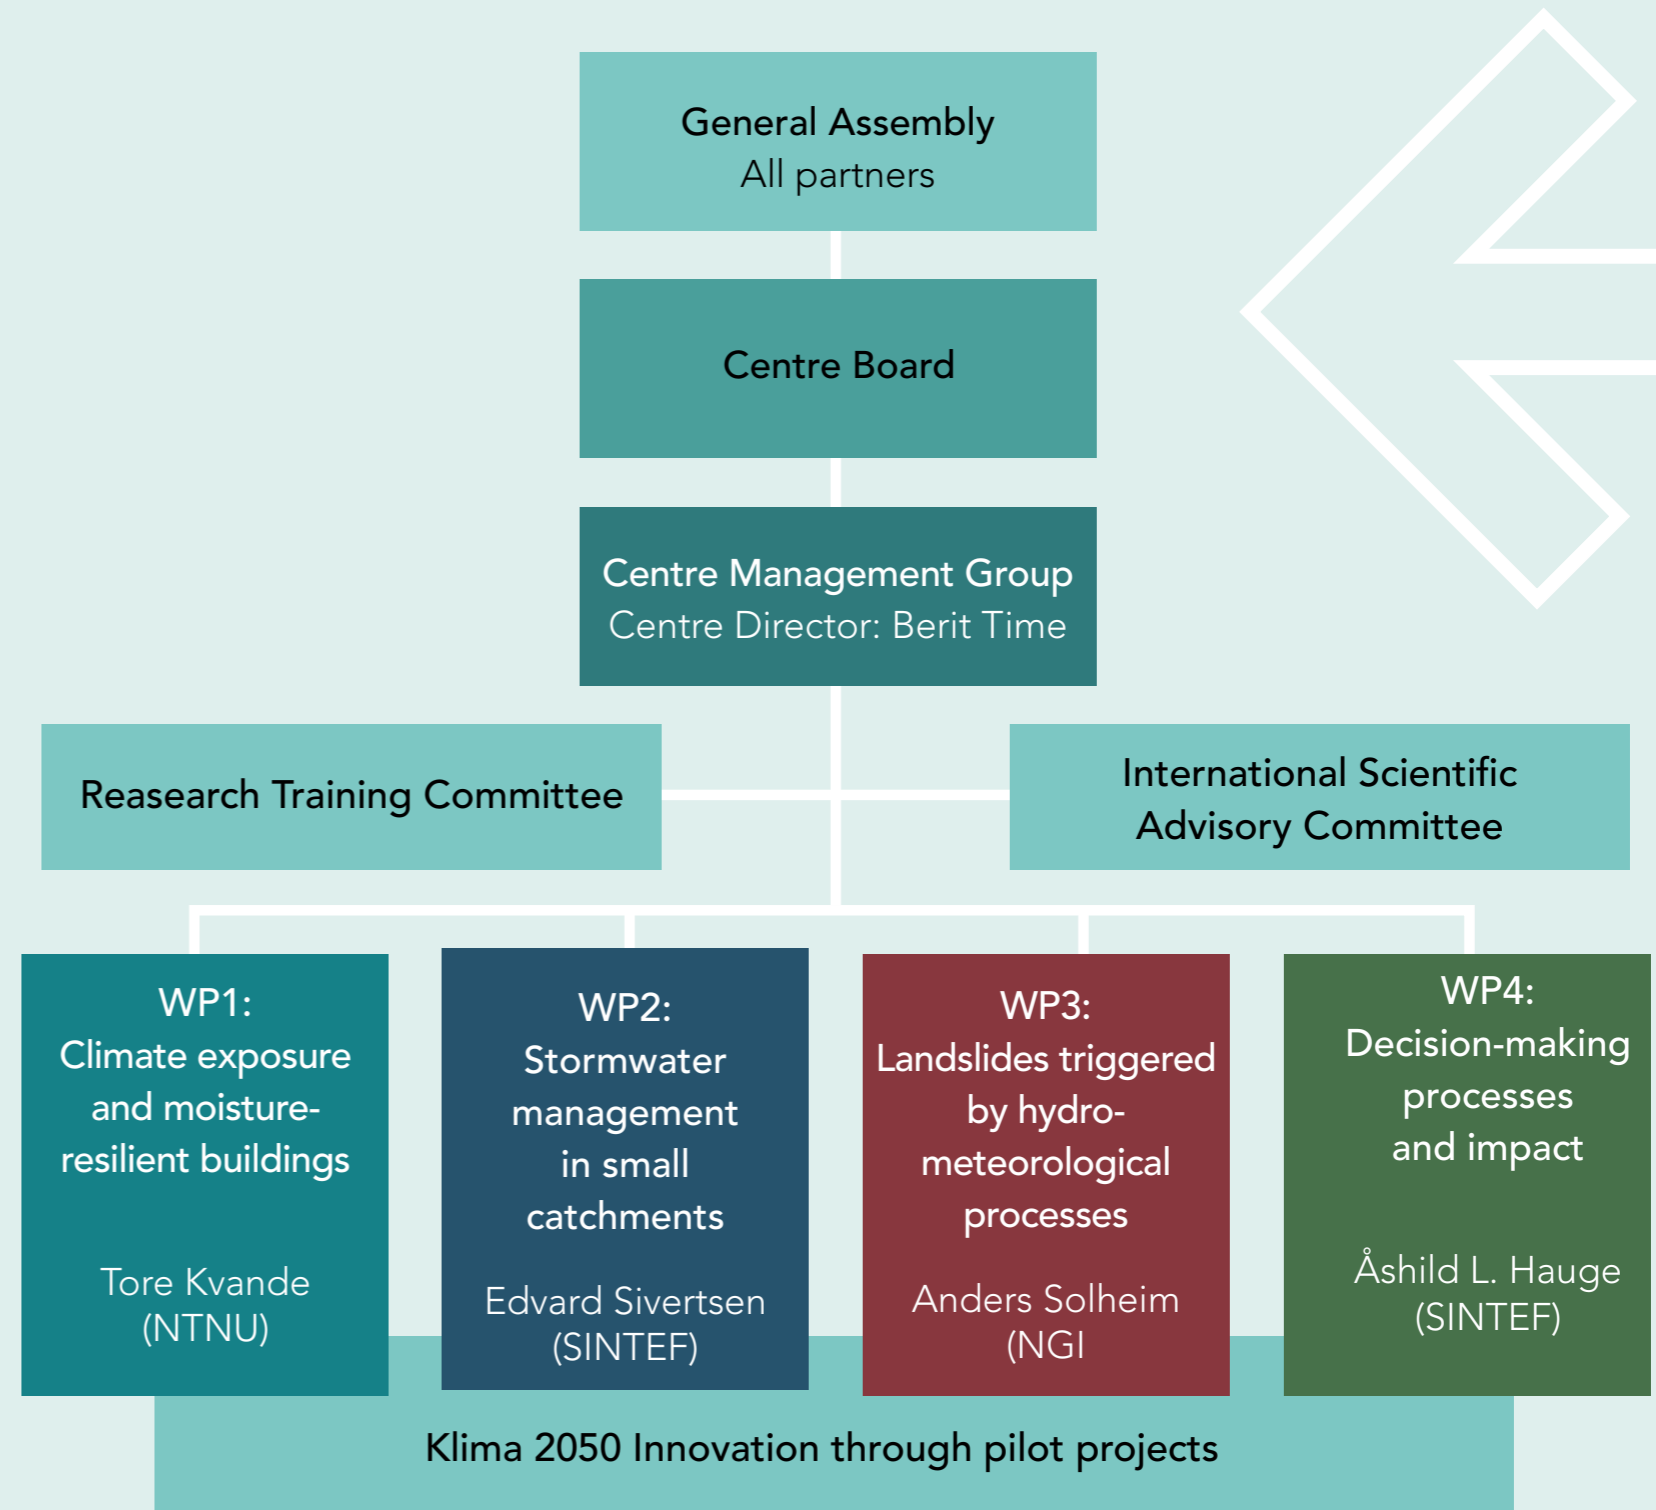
General Assembly
All partners

Centre Board

Centre Management Group
Centre Director: Berit Time

Reasearch Training Committee

International Scientific Advisory Committee

WP1:
Climate exposure and moisture-resilient buildings

Tore Kvande
(NTNU)

WP2:
Stormwater management in small catchments

Edvard Sivertsen
(SINTEF)

WP3:
Landslides triggered by hydro-meteorological processes

Anders Solheim
(NGI

WP4:
Decision-making processes and impact

Åshild L. Hauge
(SINTEF)

Klima 2050 Innovation through pilot projects